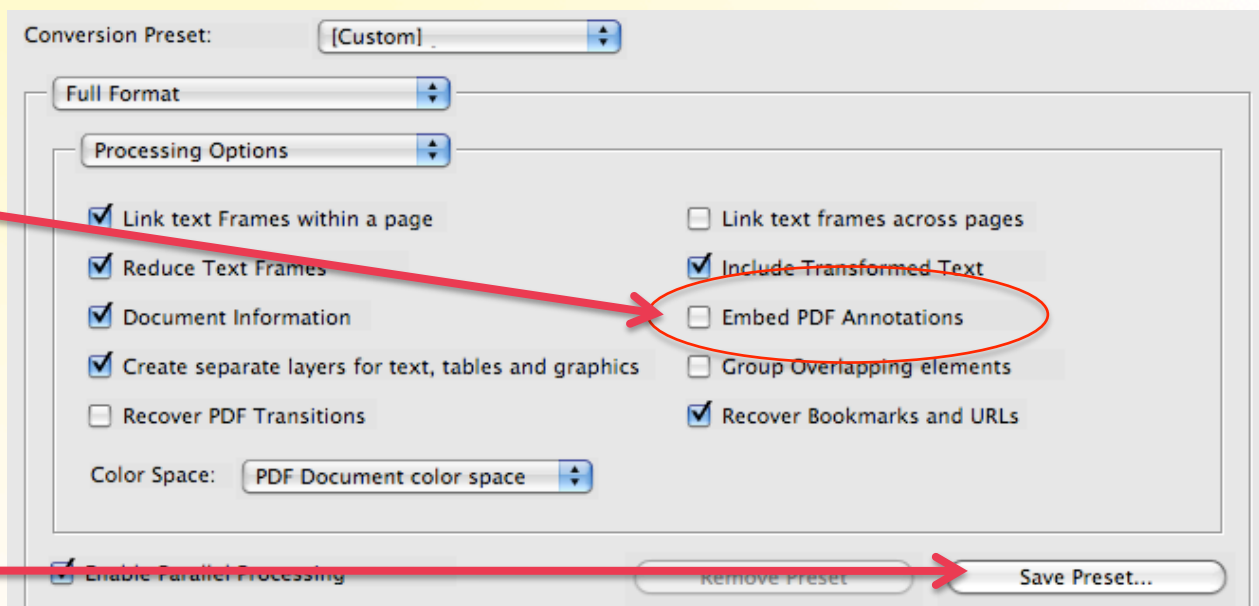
Conversion Preset: [Custom]

Full Format

Processing Options

Link text Frames within a page

Reduce Text Frames

Document Information

Create separate layers for text, tables and graphics

Recover PDF Transitions

Link text frames across pages

Include Transformed Text

Embed PDF Annotations

Group Overlapping elements

Recover Bookmarks and URLs

Color Space: PDF Document color space

Enable Parallel Processing

Remove Preset

Save Preset...